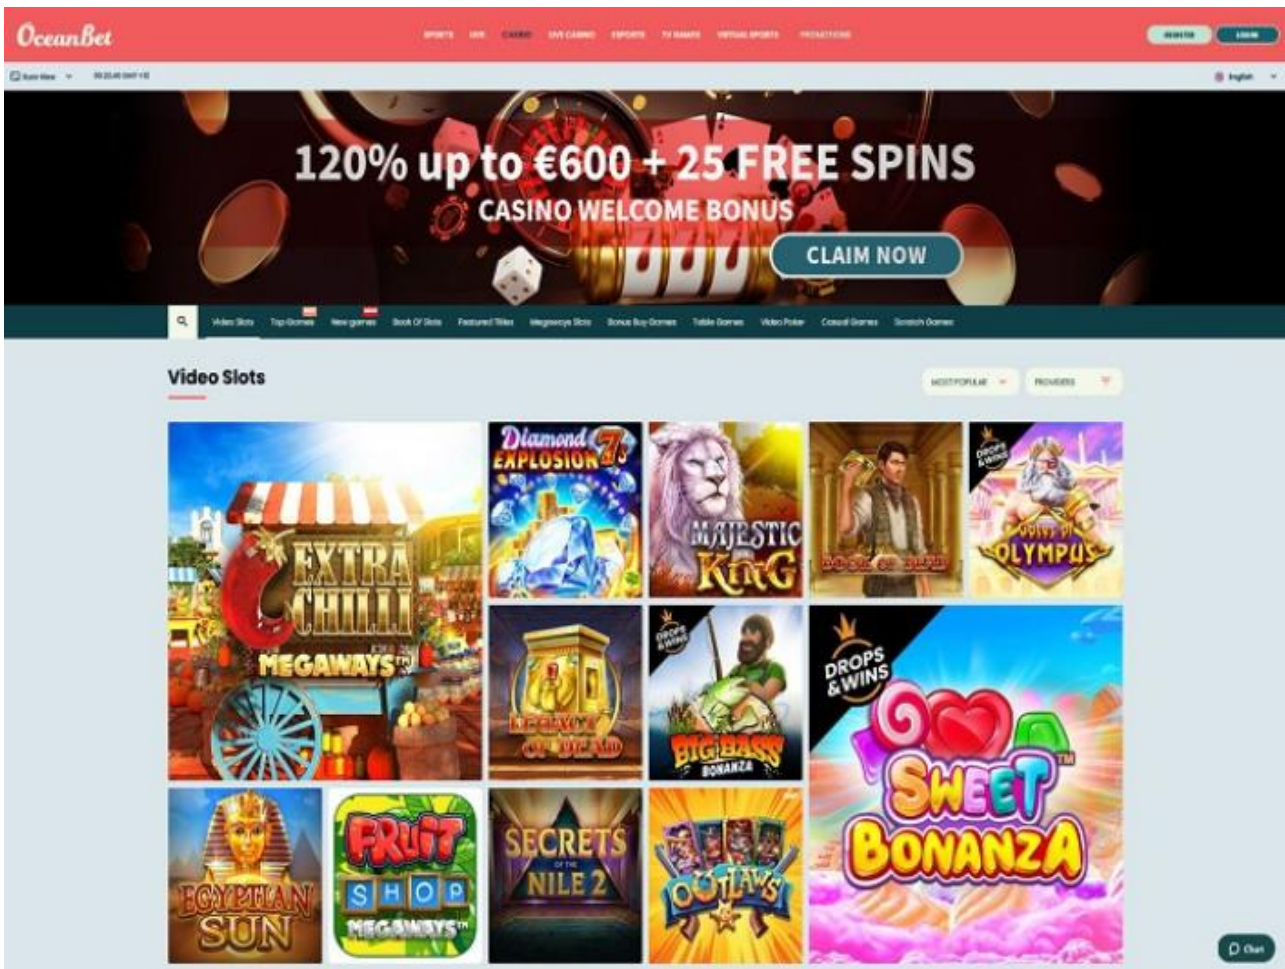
OceanBet

SPORTS LIVE CASINO LIVE CASINO ESPORTS TV GAMES VIRTUAL SPORTS PROMOTIONS

REGISTER LOGIN

Euro View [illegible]

English

120% up to €600 + 25 FREE SPINS
CASINO WELCOME BONUS
CLAIM NOW

Video Slots Top Games New games Book Of Slots Featured Titles Megaways Slots Bonus Buy Games Table Games Video Poker Casual Games Scratch Games

Video Slots

MOST POPULAR PROVIDERS

EXTRA CHILLI MEGAWAYS

Diamond Explosion 7s

MAJESTIC KING

BOOK OF DEAD

DROPS & WINS Gates of Olympus

LEGACY OF DEAD

DROPS & WINS BIG BASS BONANZA

DROPS & WINS SWEET BONANZA

EGYPTIAN SUN

FRUIT SHOP MEGAWAYS

SECRETS OF THE NILE 2

OUTLAWS

Chat